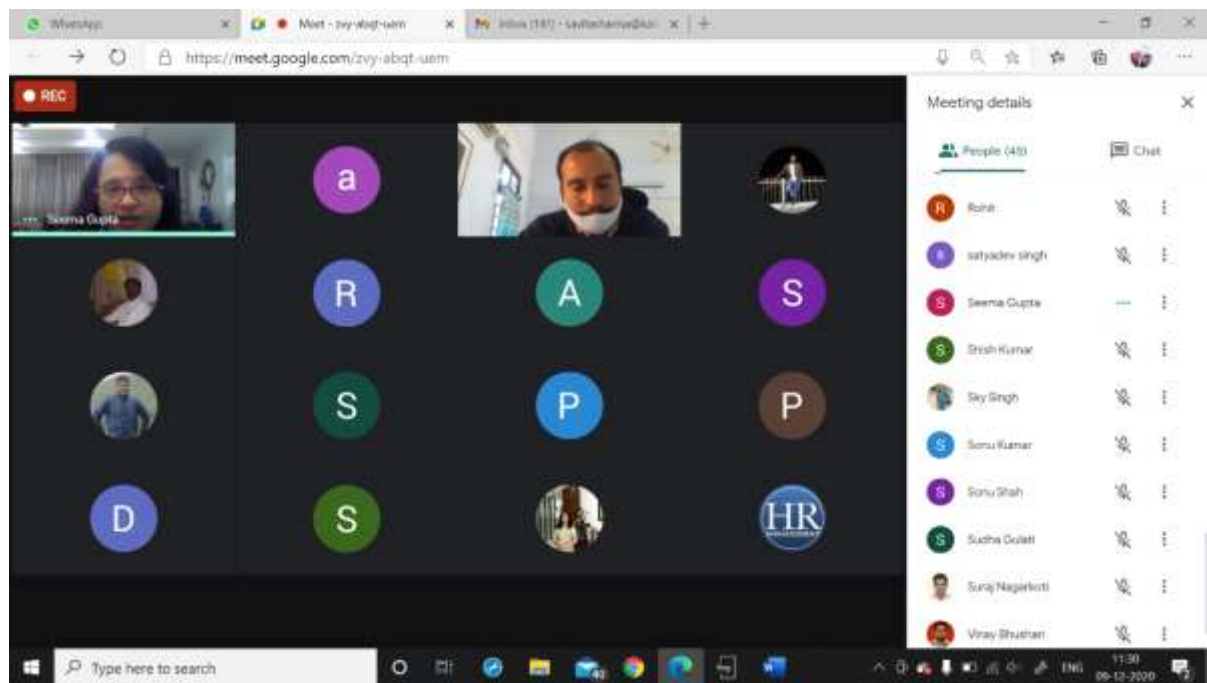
WhatsApp
Meet - zvy-abqt-uem
Inbox (141) - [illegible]
https://meet.google.com/zvy-abqt-uem
REC
Seema Gupta
a
R
A
S
S
P
P
D
S
HR
Meeting details
People (45)
Chat
R Rohit
s satyadev singh
S Seema Gupta
S Shish Kumar
Sky Singh
S Sonu Kumar
S Sonu Shah
S Sudha Gulati
Suraj Nagarkoti
Vinay Bhushan
Type here to search
ENG
11:30
06-12-2020